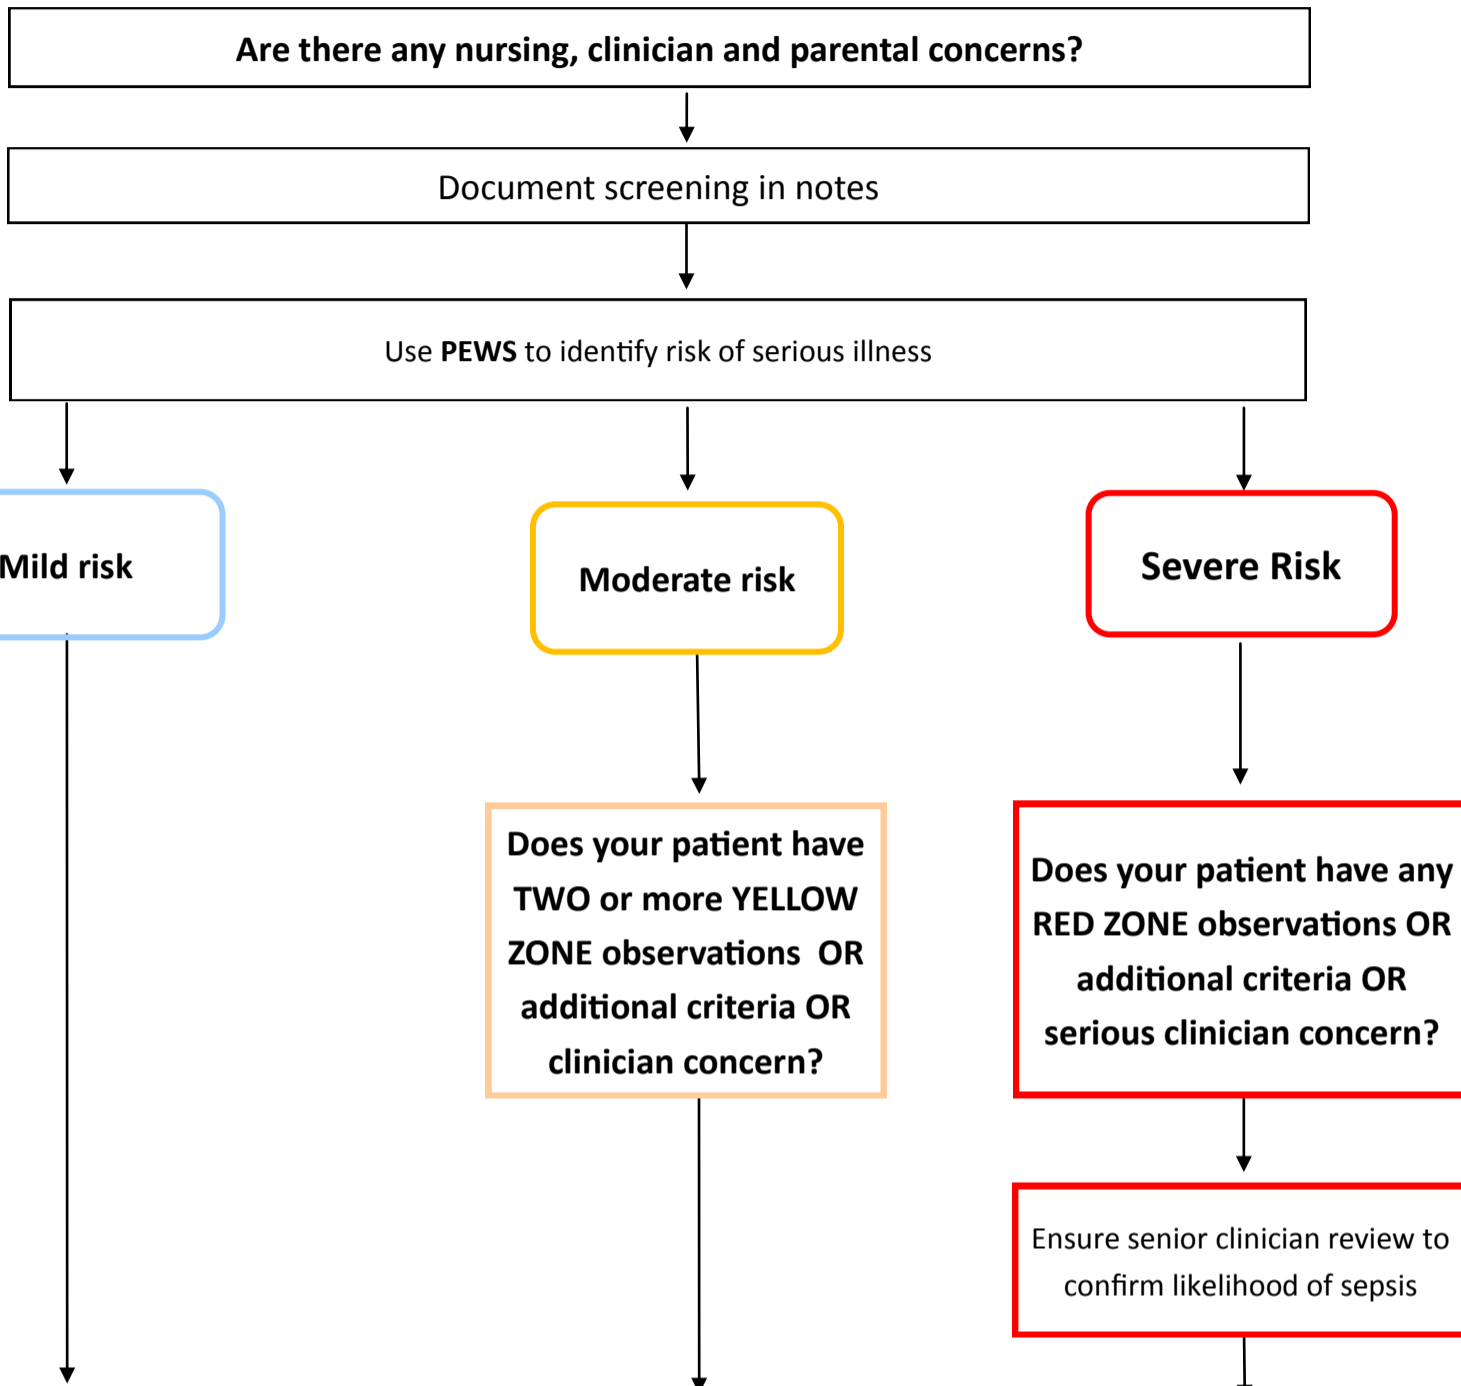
Are there any nursing, clinician and parental concerns?

Document screening in notes

Use **PEWS** to identify risk of serious illness

Mild risk

Moderate risk

Severe Risk

Does your patient have TWO or more YELLOW ZONE observations OR additional criteria OR clinician concern?

Does your patient have any RED ZONE observations OR additional criteria OR serious clinician concern?

Ensure senior clinician review to confirm likelihood of sepsis